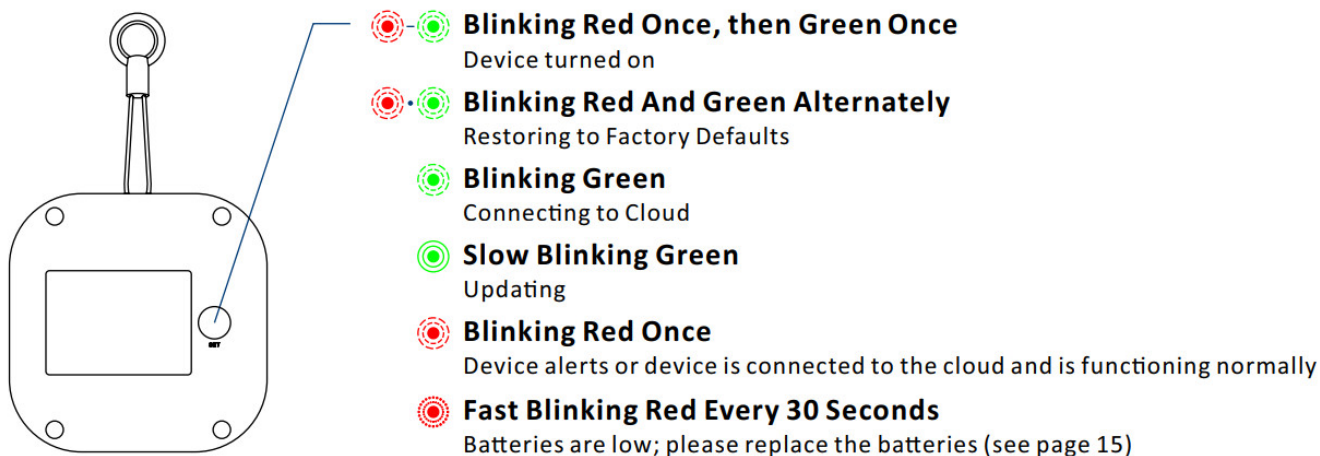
SET

Blinking Red Once, then Green Once
Device turned on

Blinking Red And Green Alternately
Restoring to Factory Defaults

Blinking Green
Connecting to Cloud

Slow Blinking Green
Updating

Blinking Red Once
Device alerts or device is connected to the cloud and is functioning normally

Fast Blinking Red Every 30 Seconds
Batteries are low; please replace the batteries (see page 15)